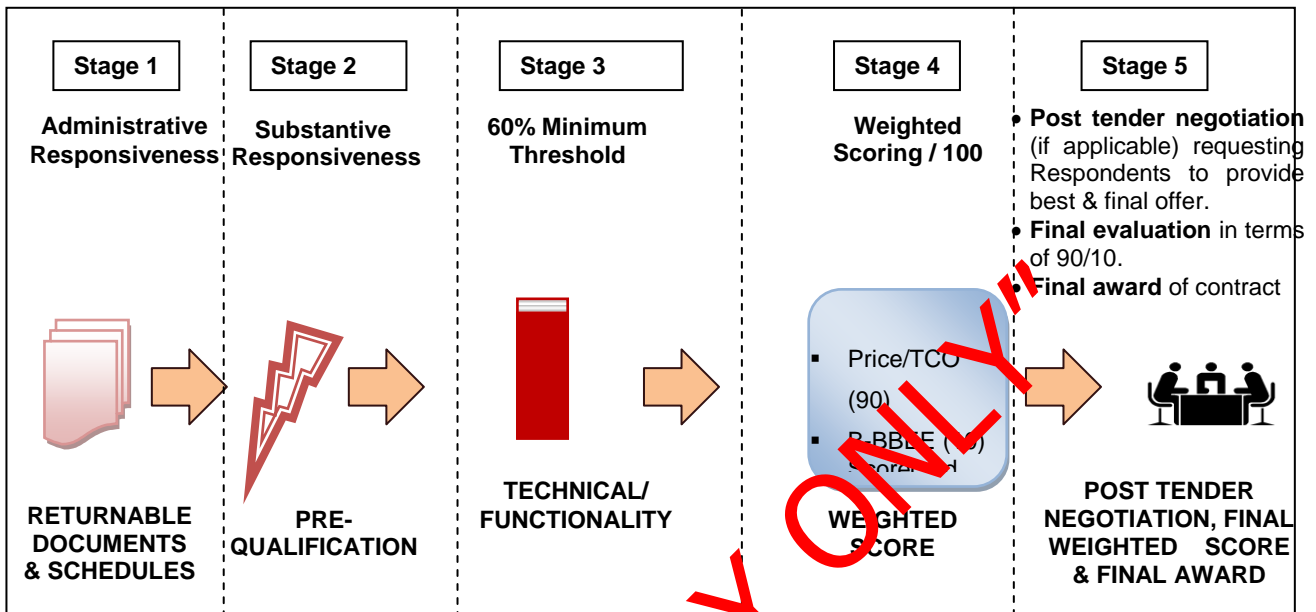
Stage 1

Administrative Responsiveness

RETURNABLE DOCUMENTS & SCHEDULES

Stage 2

Substantive Responsiveness

PRE-QUALIFICATION

Stage 3

60% Minimum Threshold

TECHNICAL/ FUNCTIONALITY

Stage 4

Weighted Scoring / 100

- Price/TCO (90)
- B-BBEE ([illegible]) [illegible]

WEIGHTED SCORE

Stage 5

- **Post tender negotiation** (if applicable) requesting Respondents to provide best & final offer.
- **Final evaluation** in terms of 90/10.
- **Final award** of contract

POST TENDER NEGOTIATION, FINAL WEIGHTED SCORE & FINAL AWARD

Y ONLY"